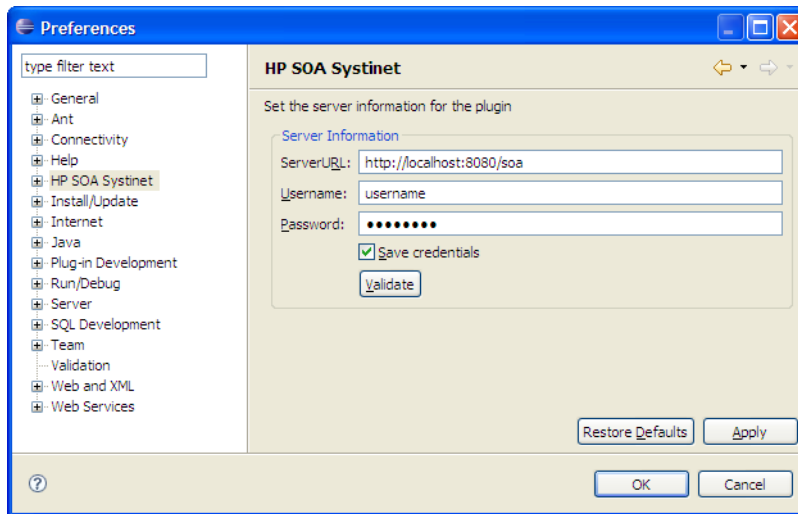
Preferences

type filter text

General
Ant
Connectivity
Help
HP SOA Systinet
Install/Update
Internet
Java
Plug-in Development
Run/Debug
Server
SQL Development
Team
Validation
Web and XML
Web Services

HP SOA Systinet

Set the server information for the plugin

Server Information

ServerURL: http://localhost:8080/soa

Username: username

Password: ••••••••

Save credentials

Validate

Restore Defaults Apply

OK Cancel